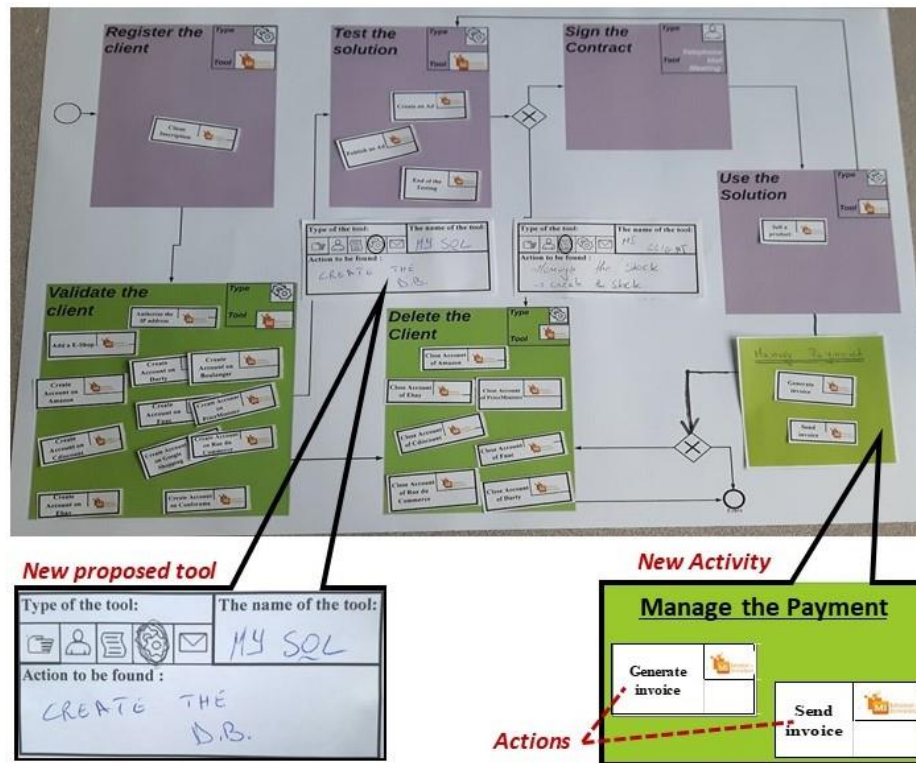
Register the client

Type

Tool

Client Inscription

Test the solution

Type

Tool

Create an Ad

Publish an Ad

End of the Testing

Sign the Contract

Type

Tool

Telephone Mail Meeting

Use the Solution

Type

Tool

Sell a product

Type of the tool:

The name of the tool:

MY SQL

Action to be found :

CREATE THE D.B.

Type of the tool:

The name of the tool:

MS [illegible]

Action to be found :

Manage the stock

→ create a stock

Validate the client

Type

Tool

Authorize the IP address

Add a E-Shop

Create Account on Darty

Create Account on Boulanger

Create Account on Amazon

Create Account on Fnac

Create Account on PriceMinister

Create Account on Cdiscount

Create Account on Google Shopping

Create Account on Rue du Commerce

Create Account on Ebay

Create Account on Conforama

Delete the Client

Type

Tool

Close Account of Amazon

Close Account of Ebay

Close Account of PriceMinister

Close Account of Cdiscount

Close Account of Fnac

Close Account of Rue du Commerce

Close Account of Darty

Manage Payment

Generate invoice

Send invoice

End

New proposed tool

Type of the tool:

The name of the tool:

MY SQL

Action to be found :

CREATE THE D.B.

New Activity

Manage the Payment

Generate invoice

Send invoice

Actions